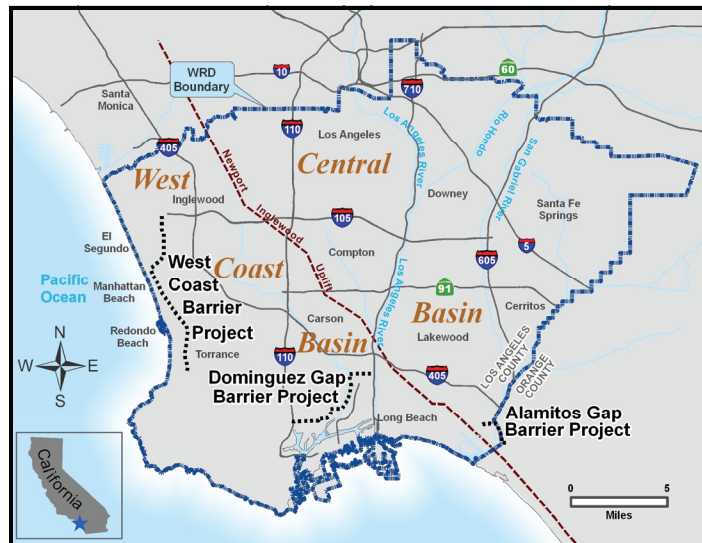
WRD Boundary
10
710
60
Santa Monica
405
110
Los Angeles
Central
Los Angeles River
Rio Hondo
San Gabriel River
West
Inglewood
Newport
Inglewood
Uplift
105
Downey
Santa Fe Springs
El Segundo
Compton
5
605
Pacific Ocean
Manhattan Beach
West Coast Barrier Project
Coast
91
Los Angeles River
Basin
Cerritos
Redondo Beach
Carson
Lakewood
Torrance
Basin
110
405
LOS ANGELES COUNTY
ORANGE COUNTY
N
W
E
S
Dominguez Gap Barrier Project
Long Beach
Alamitos Gap Barrier Project
California
0
5
Miles